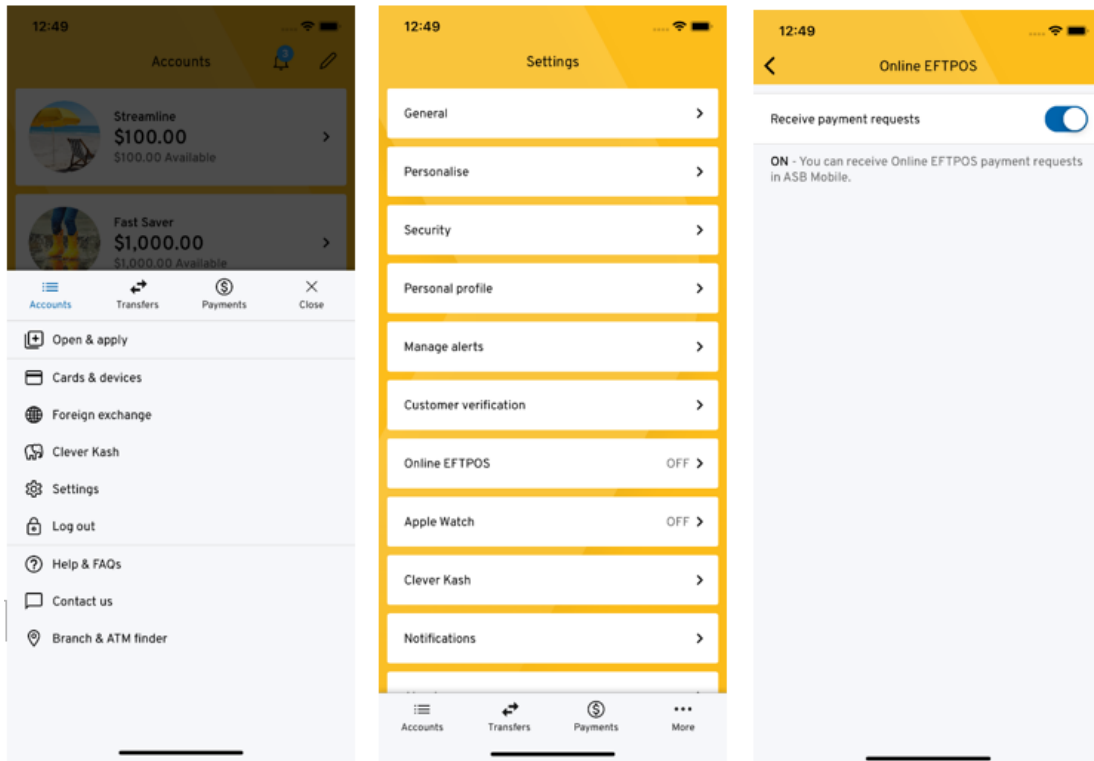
12:49

Accounts

3

Streamline
$100.00
$100.00 Available

Fast Saver
$1,000.00
$1,000.00 Available

Accounts
Transfers
Payments
Close

Open & apply
Cards & devices
Foreign exchange
Clever Kash
Settings
Log out
Help & FAQs
Contact us
Branch & ATM finder

12:49

Settings

General
Personalise
Security
Personal profile
Manage alerts
Customer verification
Online EFTPOS OFF
Apple Watch OFF
Clever Kash
Notifications

Accounts
Transfers
Payments
More

12:49

Online EFTPOS

Receive payment requests

ON - You can receive Online EFTPOS payment requests in ASB Mobile.